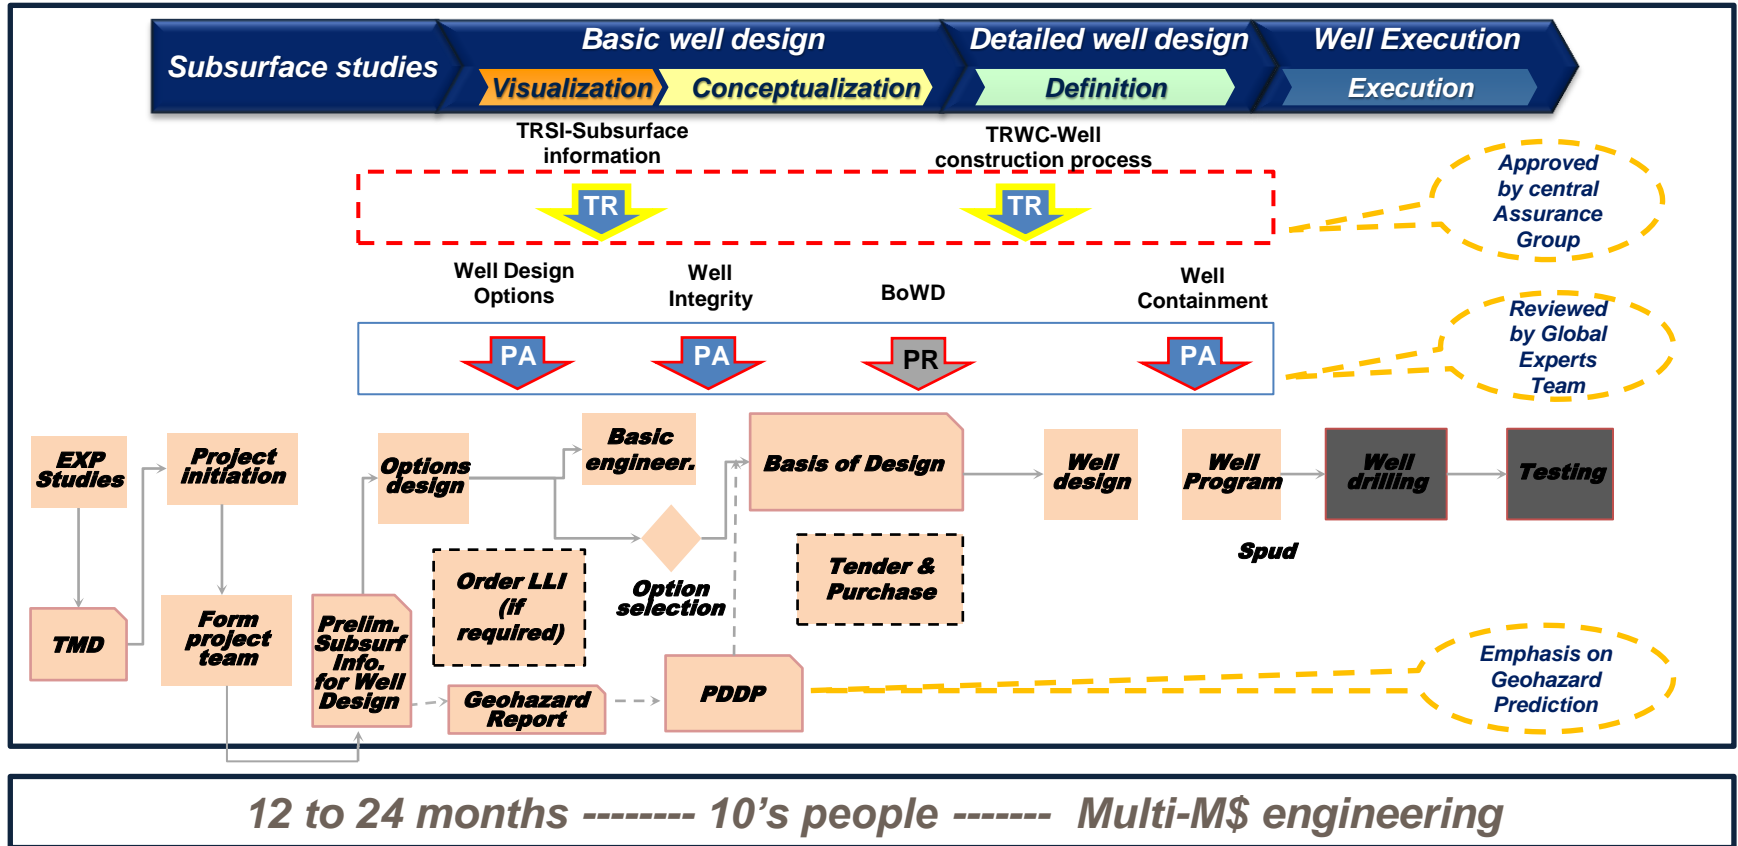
Subsurface studies

Basic well design

Visualization

Conceptualization

Detailed well design

Definition

Well Execution

Execution

TRSI-Subsurface information

TRWC-Well construction process

TR

TR

Approved by central Assurance Group

Well Design Options

Well Integrity

BoWD

Well Containment

PA

PA

PR

PA

Reviewed by Global Experts Team

EXP Studies

Project initiation

Options design

Basic engineer.

Basis of Design

Well design

Well Program

Well drilling

Testing

TMD

Form project team

Prelim. Subsurf Info. for Well Design

Order LLI (if required)

Option selection

Tender & Purchase

Spud

Geohazard Report

PDDP

Emphasis on Geohazard Prediction

12 to 24 months -------- 10's people ------- Multi-M$ engineering